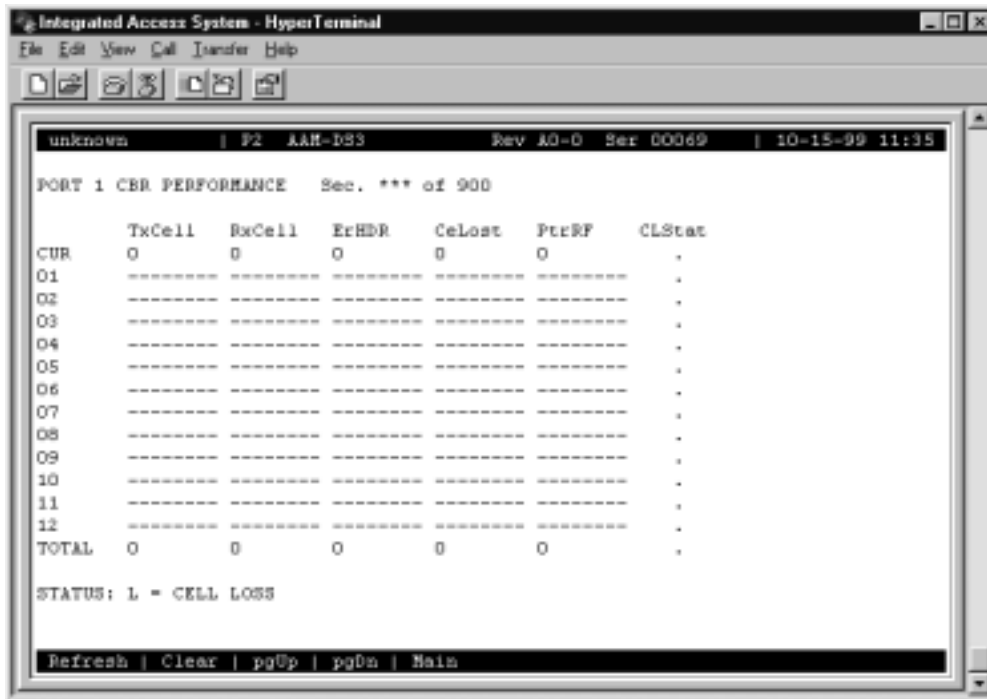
Integrated Access System - HyperTerminal

File Edit View Call Transfer Help

unknown | P2 AAM-DS3 Rev A0-0 Ser 00069 | 10-15-99 11:35

PORT 1 CBR PERFORMANCE Sec. *** of 900

| | TxCell | RxCell | ErHDR | CeLost | PtrRF | CLStat |
|---|---|---|---|---|---|---|
| CUR | 0 | 0 | 0 | 0 | 0 | . |
| 01 | -------- | -------- | -------- | -------- | -------- | . |
| 02 | -------- | -------- | -------- | -------- | -------- | . |
| 03 | -------- | -------- | -------- | -------- | -------- | . |
| 04 | -------- | -------- | -------- | -------- | -------- | . |
| 05 | -------- | -------- | -------- | -------- | -------- | . |
| 06 | -------- | -------- | -------- | -------- | -------- | . |
| 07 | -------- | -------- | -------- | -------- | -------- | . |
| 08 | -------- | -------- | -------- | -------- | -------- | . |
| 09 | -------- | -------- | -------- | -------- | -------- | . |
| 10 | -------- | -------- | -------- | -------- | -------- | . |
| 11 | -------- | -------- | -------- | -------- | -------- | . |
| 12 | -------- | -------- | -------- | -------- | -------- | . |
| TOTAL | 0 | 0 | 0 | 0 | 0 | . |

STATUS: L = CELL LOSS

Refresh | Clear | pgUp | pgDn | Main